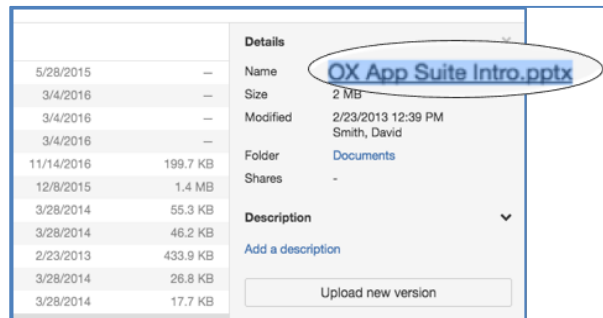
| | |
|---|---|
| 5/28/2015 | – |
| 3/4/2016 | – |
| 3/4/2016 | – |
| 3/4/2016 | – |
| 11/14/2016 | 199.7 KB |
| 12/8/2015 | 1.4 MB |
| 3/28/2014 | 55.3 KB |
| 3/28/2014 | 46.2 KB |
| 2/23/2013 | 433.9 KB |
| 3/28/2014 | 26.8 KB |
| 3/28/2014 | 17.7 KB |

Details

Name OX App Suite Intro.pptx

Size 2 MB

Modified 2/23/2013 12:39 PM Smith, David

Folder Documents

Shares -

Description

Add a description

Upload new version